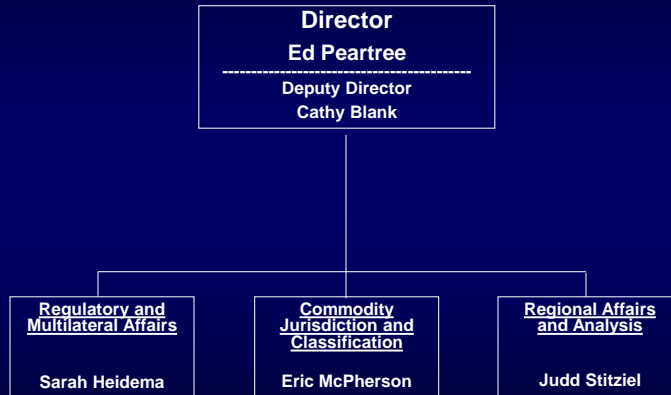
Director

Ed Peartree

------------------------------------------

Deputy Director

Cathy Blank

Regulatory and Multilateral Affairs

Sarah Heidema

Commodity Jurisdiction and Classification

Eric McPherson

Regional Affairs and Analysis

Judd Stitziel